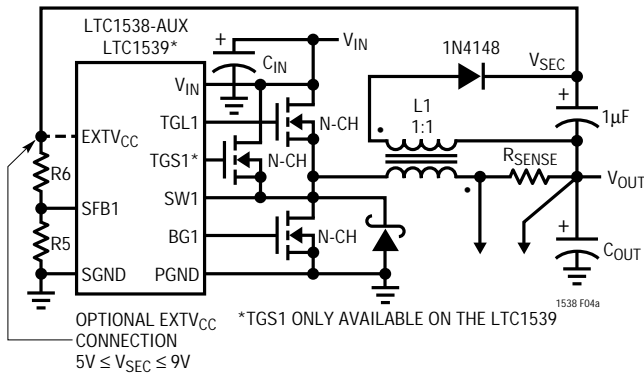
LTC1538-AUX
LTC1539*

$V_{IN}$

+

$C_{IN}$

$V_{IN}$

TGL1

TGS1*

SW1

BG1

PGND

$EXTV_{CC}$

R6

SFB1

R5

SGND

N-CH

N-CH

N-CH

1N4148

$V_{SEC}$

+

1μF

L1
1:1

$R_{SENSE}$

$V_{OUT}$

+

$C_{OUT}$

OPTIONAL $EXTV_{CC}$ CONNECTION
$5V \le V_{SEC} \le 9V$

*TGS1 ONLY AVAILABLE ON THE LTC1539

1538 F04a